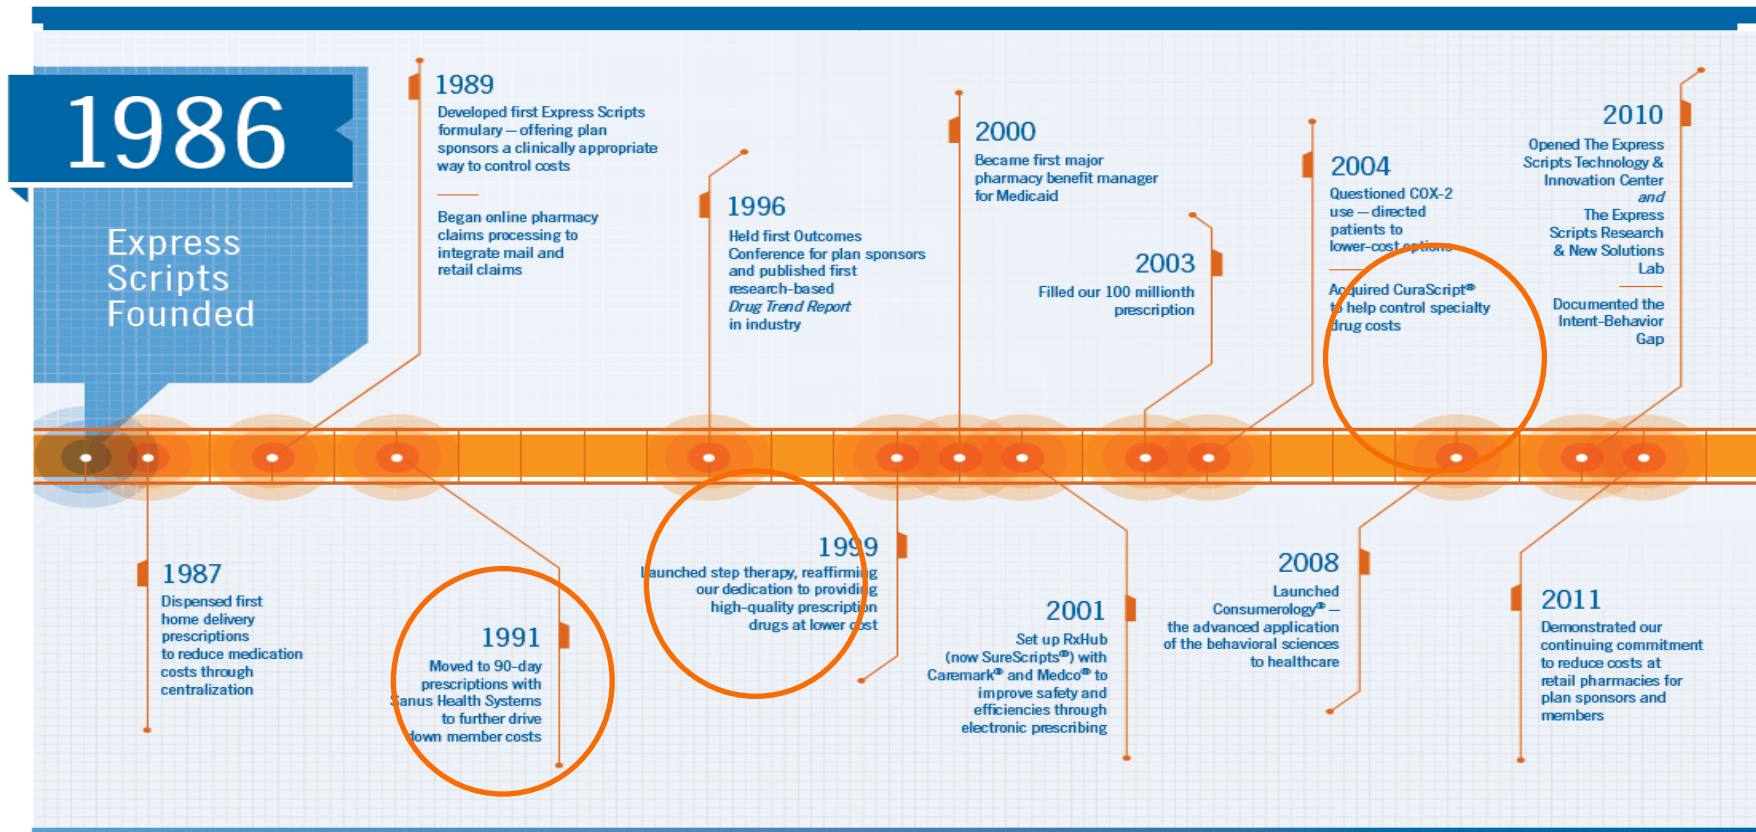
1986

Express Scripts Founded

1989

Developed first Express Scripts formulary—offering plan sponsors a clinically appropriate way to control costs

Began online pharmacy claims processing to integrate mail and retail claims

1996

Held first Outcomes Conference for plan sponsors and published first research-based *Drug Trend Report* in industry

2000

Became first major pharmacy benefit manager for Medicaid

2003

Filled our 100 millionth prescription

2004

Questioned COX-2 use—directed patients to lower-cost options

Acquired CuraScript® to help control specialty drug costs

2010

Opened The Express Scripts Technology & Innovation Center *and* The Express Scripts Research & New Solutions Lab

Documented the Intent-Behavior Gap

1987

Dispensed first home delivery prescriptions to reduce medication costs through centralization

1991

Moved to 90-day prescriptions with Sanus Health Systems to further drive down member costs

1999

Launched step therapy, reaffirming our dedication to providing high-quality prescription drugs at lower cost

2001

Set up RxHub (now SureScripts®) with Caremark® and Medco® to improve safety and efficiencies through electronic prescribing

2008

Launched Consumerology® — the advanced application of the behavioral sciences to healthcare

2011

Demonstrated our continuing commitment to reduce costs at retail pharmacies for plan sponsors and members